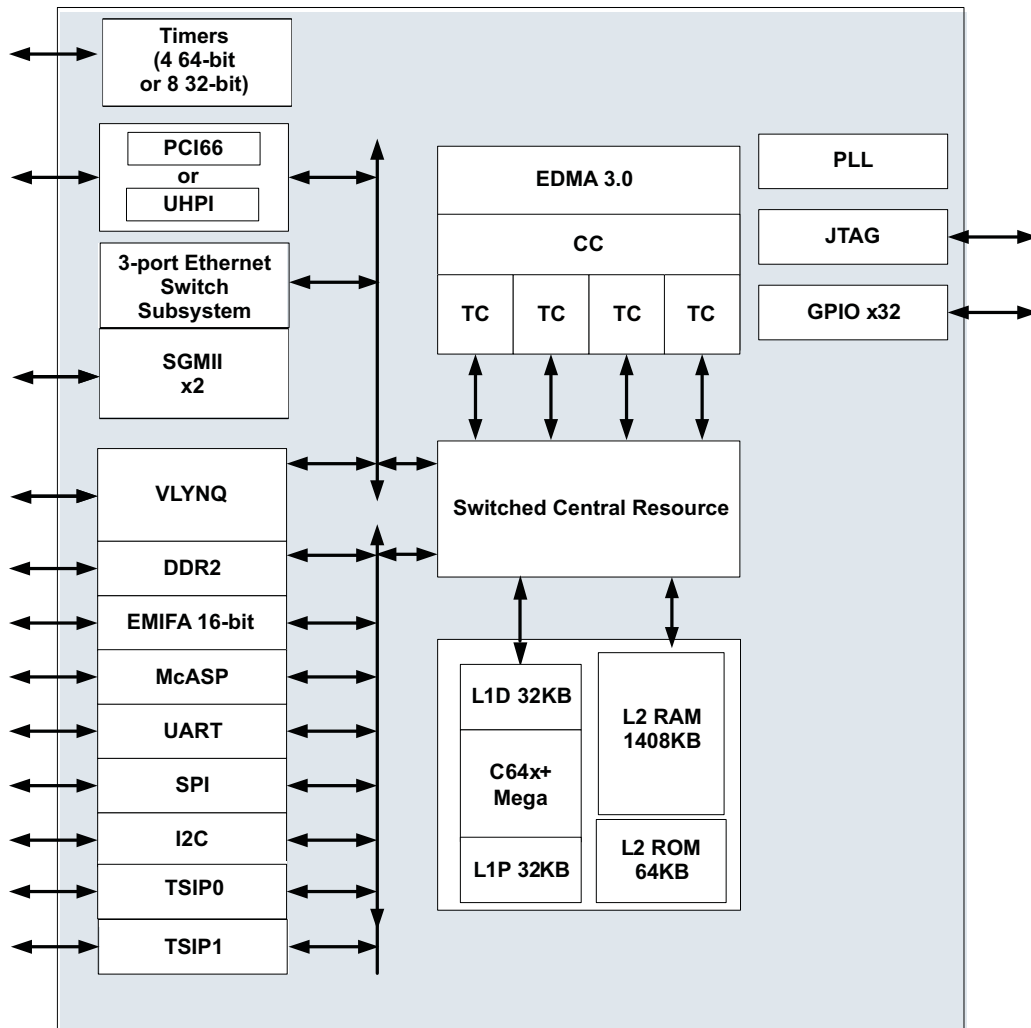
Timers
(4 64-bit
or 8 32-bit)

PCI66
or
UHPI

3-port Ethernet
Switch
Subsystem

SGMII
x2

VLYNQ

DDR2

EMIFA 16-bit

McASP

UART

SPI

I2C

TSIP0

TSIP1

EDMA 3.0

CC

TC

TC

TC

TC

PLL

JTAG

GPIO x32

Switched Central Resource

L1D 32KB

C64x+
Mega

L1P 32KB

L2 RAM
1408KB

L2 ROM
64KB